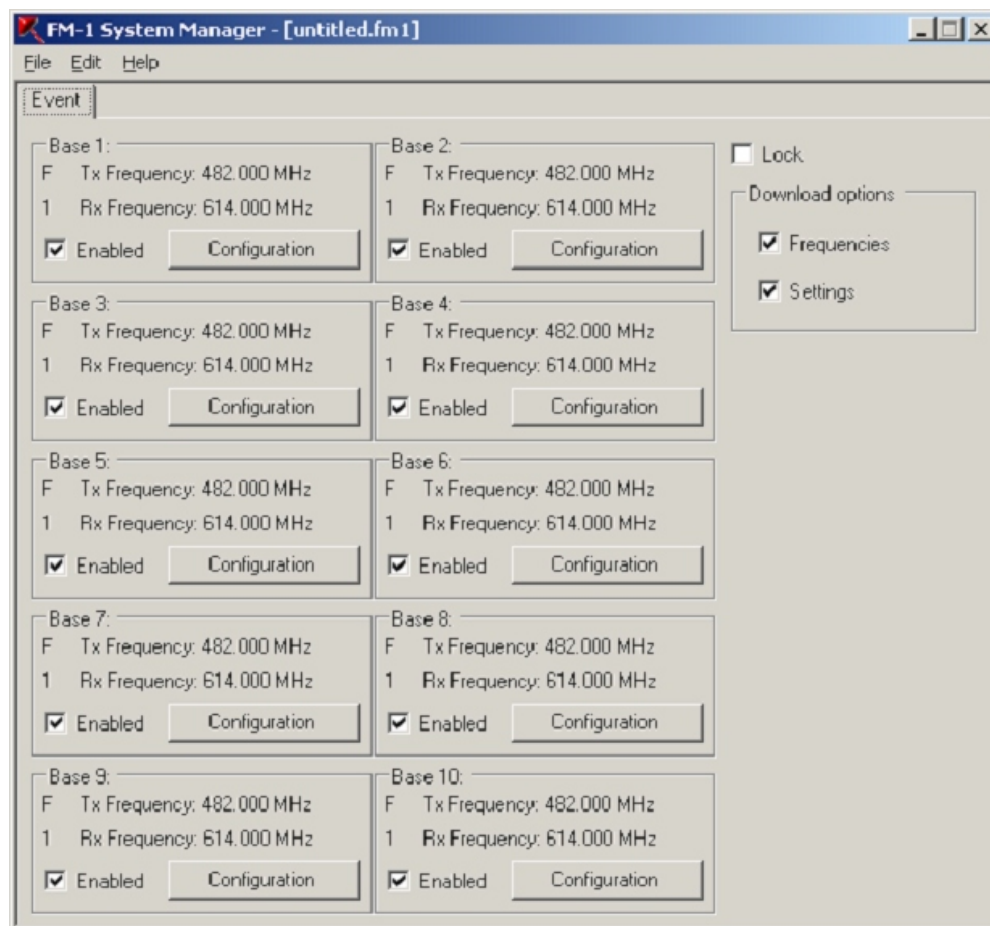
FM-1 System Manager - [untitled.fm1]

File Edit Help

Event

Base 1:
F Tx Frequency: 482.000 MHz
1 Rx Frequency: 614.000 MHz
Enabled Configuration

Base 2:
F Tx Frequency: 482.000 MHz
1 Rx Frequency: 614.000 MHz
Enabled Configuration

Base 3:
F Tx Frequency: 482.000 MHz
1 Rx Frequency: 614.000 MHz
Enabled Configuration

Base 4:
F Tx Frequency: 482.000 MHz
1 Rx Frequency: 614.000 MHz
Enabled Configuration

Base 5:
F Tx Frequency: 482.000 MHz
1 Rx Frequency: 614.000 MHz
Enabled Configuration

Base 6:
F Tx Frequency: 482.000 MHz
1 Rx Frequency: 614.000 MHz
Enabled Configuration

Base 7:
F Tx Frequency: 482.000 MHz
1 Rx Frequency: 614.000 MHz
Enabled Configuration

Base 8:
F Tx Frequency: 482.000 MHz
1 Rx Frequency: 614.000 MHz
Enabled Configuration

Base 9:
F Tx Frequency: 482.000 MHz
1 Rx Frequency: 614.000 MHz
Enabled Configuration

Base 10:
F Tx Frequency: 482.000 MHz
1 Rx Frequency: 614.000 MHz
Enabled Configuration

Lock

Download options
Frequencies
Settings